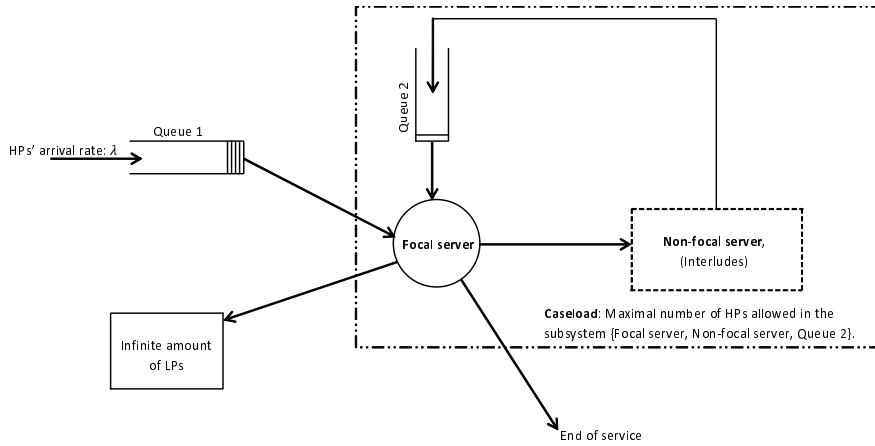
Queue 2

Queue 1

HPs' arrival rate: $\lambda$

Focal server

Non-focal server,
(Interludes)

Caseload: Maximal number of HPs allowed in the subsystem {Focal server, Non-focal server, Queue 2}.

Infinite amount of LPs

End of service